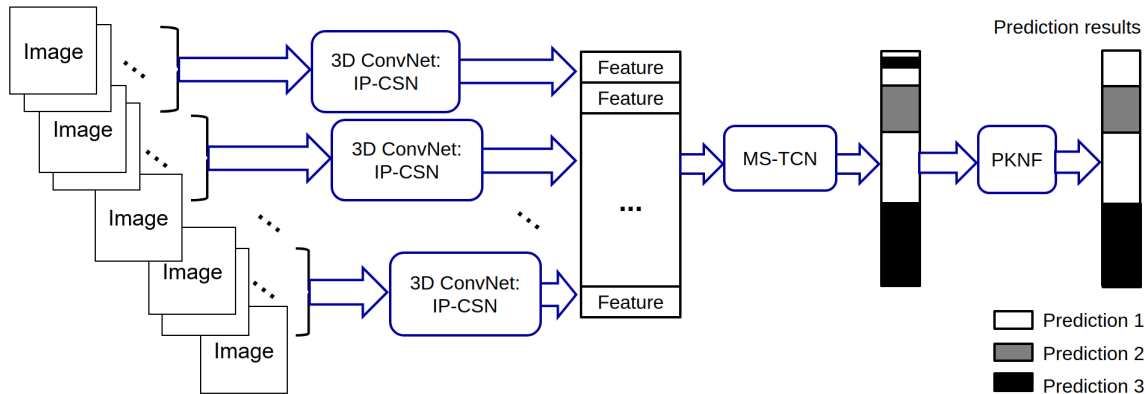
Prediction results

Image

...

Image

...

Image

...

Image

...

Image

3D ConvNet: IP-CSN

3D ConvNet: IP-CSN

...

3D ConvNet: IP-CSN

Feature

Feature

...

Feature

MS-TCN

PKNF

Prediction 1

Prediction 2

Prediction 3